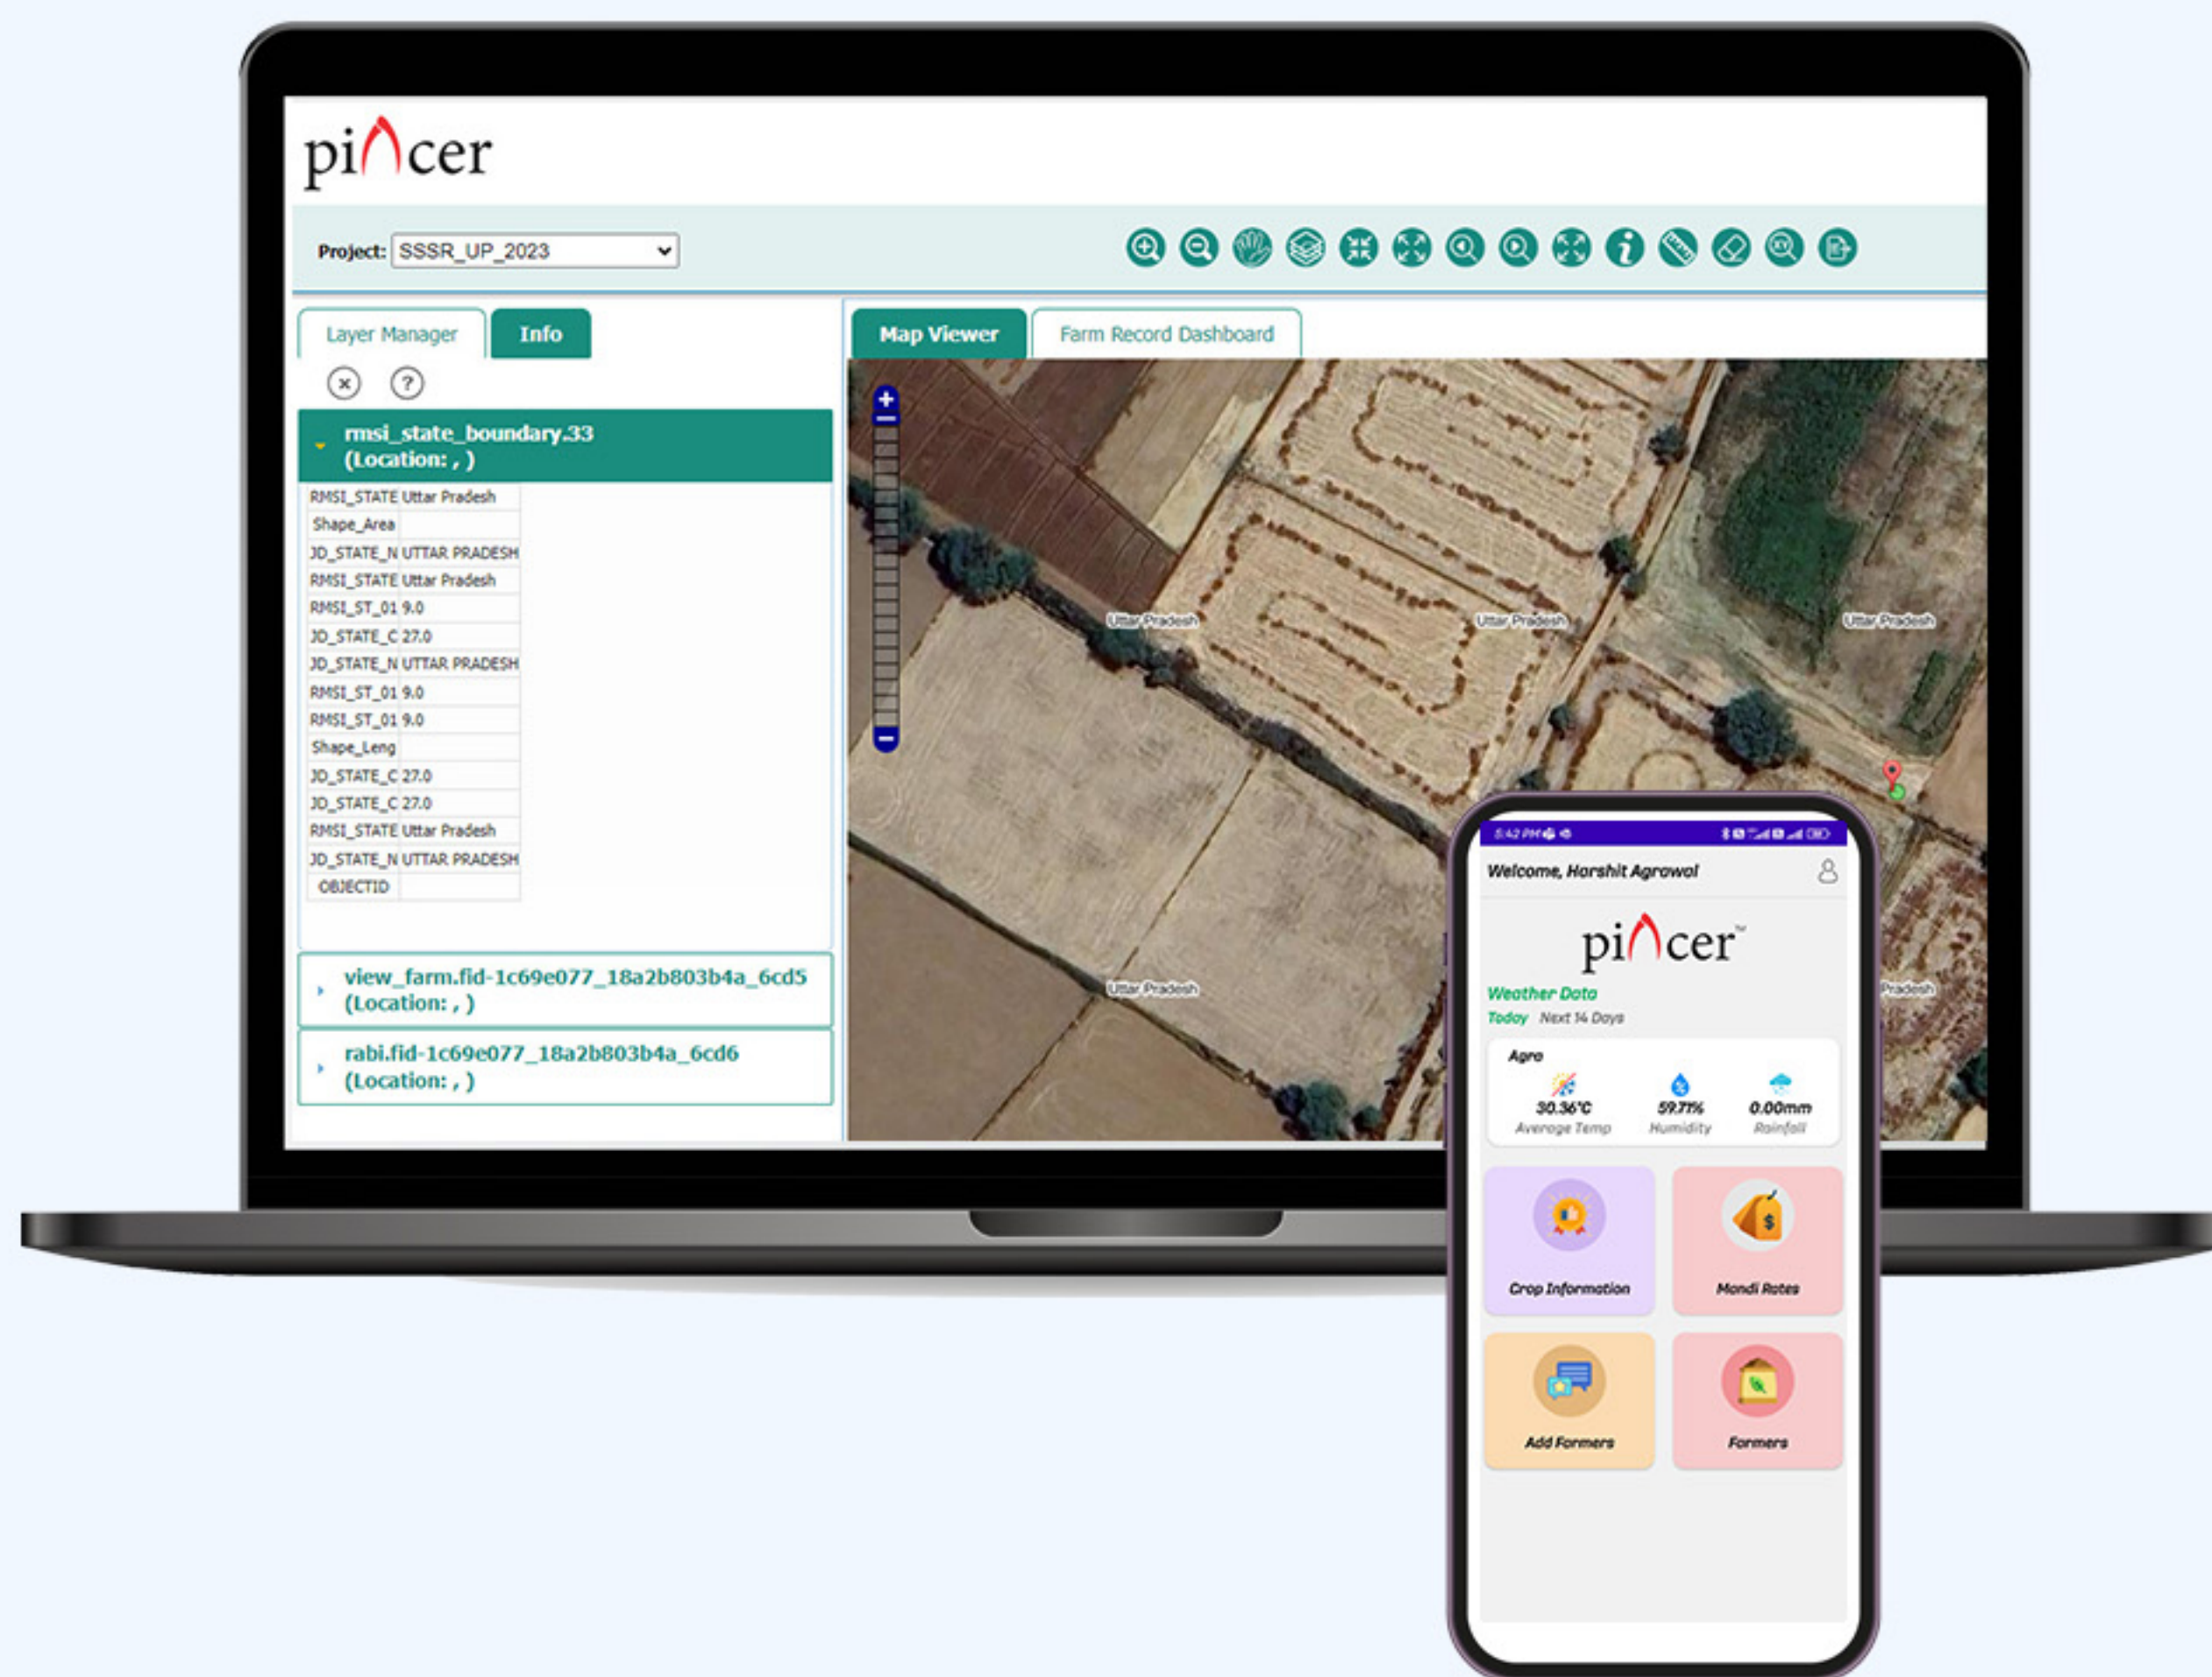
pi cer

Project: SSSR_UP_2023

Layer Manager Info

rmsi_state_boundary.33 (Location: , )

| | |
|---|---|
| RMSI_STATE | Uttar Pradesh |
| Shape_Area | |
| JD_STATE_N | UTTAR PRADESH |
| RMSI_STATE | Uttar Pradesh |
| RMSI_ST_01 | 9.0 |
| JD_STATE_C | 27.0 |
| JD_STATE_N | UTTAR PRADESH |
| RMSI_ST_01 | 9.0 |
| RMSI_ST_01 | 9.0 |
| Shape_Leng | |
| JD_STATE_C | 27.0 |
| JD_STATE_C | 27.0 |
| RMSI_STATE | Uttar Pradesh |
| JD_STATE_N | UTTAR PRADESH |
| OBJECTID | |

view_farm.fid-1c69e077_18a2b803b4a_6cd5 (Location: , )

rabi.fid-1c69e077_18a2b803b4a_6cd6 (Location: , )

Map Viewer Farm Record Dashboard

Uttar Pradesh Uttar Pradesh Uttar Pradesh Uttar Pradesh Pradesh

5:42 PM

Welcome, Harshit Agrawal

pi cer

Weather Data
Today Next 14 Days

Agro
30.36°C Average Temp
59.71% Humidity
0.00mm Rainfall

Crop Information
Mandi Rates
Add Farmers
Farmers